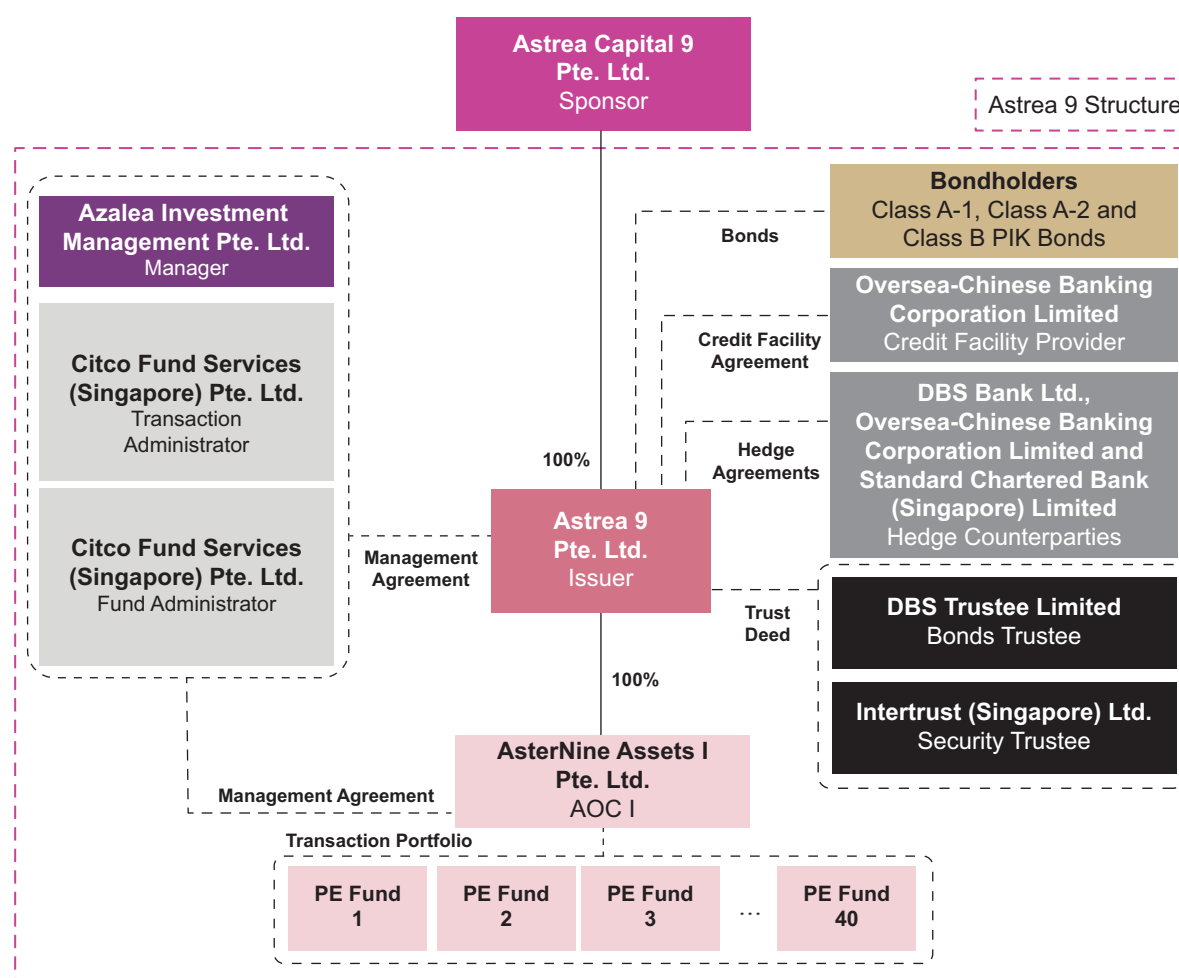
Astrea Capital 9 Pte. Ltd.
Sponsor

Astrea 9 Structure

Azalea Investment Management Pte. Ltd.
Manager

Citco Fund Services (Singapore) Pte. Ltd.
Transaction Administrator

Citco Fund Services (Singapore) Pte. Ltd.
Fund Administrator

Bondholders
Class A-1, Class A-2 and Class B PIK Bonds

Bonds

Oversea-Chinese Banking Corporation Limited
Credit Facility Provider

Credit Facility Agreement

DBS Bank Ltd., Oversea-Chinese Banking Corporation Limited and Standard Chartered Bank (Singapore) Limited
Hedge Counterparties

Hedge Agreements

100%

Management Agreement

Astrea 9 Pte. Ltd.
Issuer

Trust Deed

DBS Trustee Limited
Bonds Trustee

Intertrust (Singapore) Ltd.
Security Trustee

100%

Management Agreement

AsterNine Assets I Pte. Ltd.
AOC I

Transaction Portfolio

PE Fund 1

PE Fund 2

PE Fund 3

...

PE Fund 40